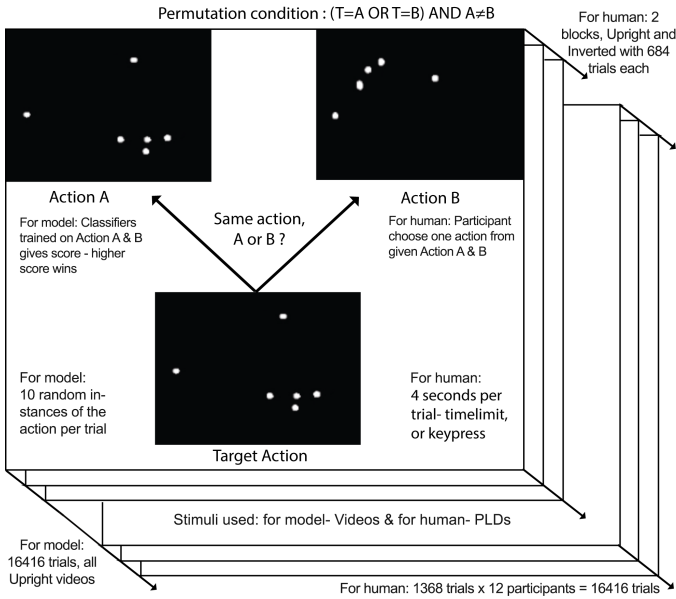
Permutation condition : (T=A OR T=B) AND A≠B

For human: 2 blocks, Upright and Inverted with 684 trials each

Action A

For model: Classifiers trained on Action A & B gives score - higher score wins

Same action, A or B ?

Action B

For human: Participant choose one action from given Action A & B

For model: 10 random instances of the action per trial

For human: 4 seconds per trial- timelimit, or keypress

Target Action

Stimuli used: for model- Videos & for human- PLDs

For model: 16416 trials, all Upright videos

For human: 1368 trials x 12 participants = 16416 trials